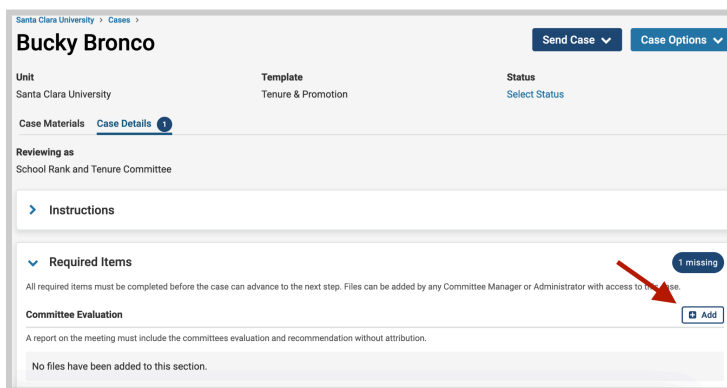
Santa Clara University > Cases >

Bucky Bronco

Send Case

Case Options

Unit
Santa Clara University

Template
Tenure & Promotion

Status
Select Status

Case Materials

Case Details 1

Reviewing as
School Rank and Tenure Committee

Instructions

Required Items

1 missing

All required items must be completed before the case can advance to the next step. Files can be added by any Committee Manager or Administrator with access to the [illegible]ase.

Committee Evaluation

Add

A report on the meeting must include the committees evaluation and recommendation without attribution.

No files have been added to this section.